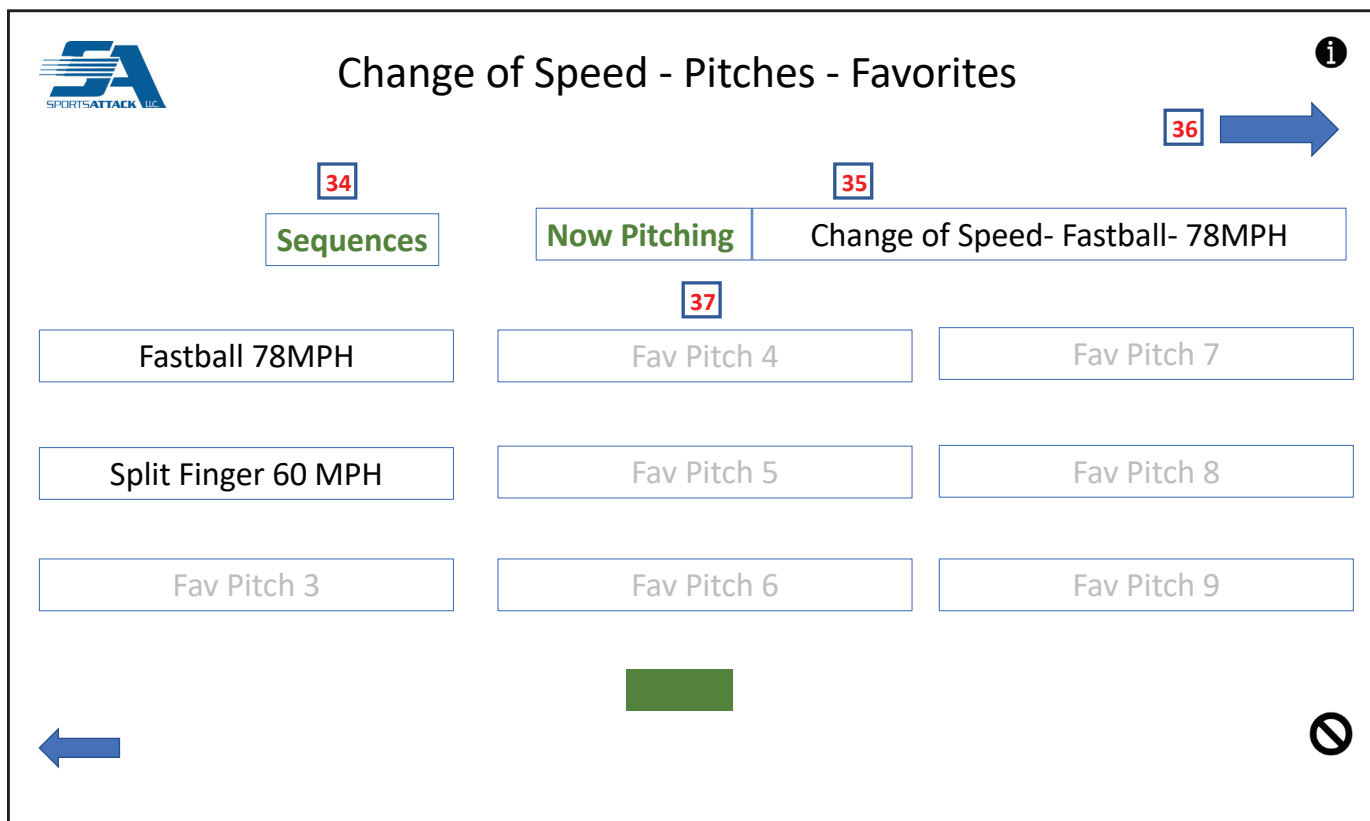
SA SPORTSATTACK LLC

Change of Speed - Pitches - Favorites

36

34

35

Sequences

Now Pitching

Change of Speed- Fastball- 78MPH

37

Fastball 78MPH

Fav Pitch 4

Fav Pitch 7

Split Finger 60 MPH

Fav Pitch 5

Fav Pitch 8

Fav Pitch 3

Fav Pitch 6

Fav Pitch 9